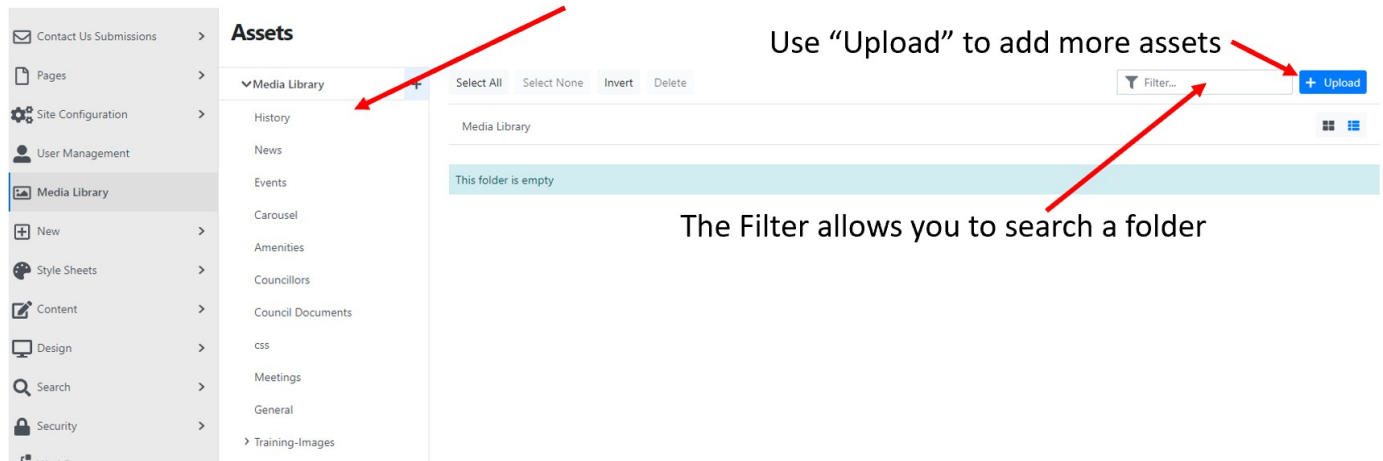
Contact Us Submissions
Pages
Site Configuration
User Management
Media Library
New
Style Sheets
Content
Design
Search
Security

Assets

Media Library
History
News
Events
Carousel
Amenities
Councillors
Council Documents
css
Meetings
General
Training-Images

Select All Select None Invert Delete

Filter...

+ Upload

Use “Upload” to add more assets

Media Library

This folder is empty

The Filter allows you to search a folder